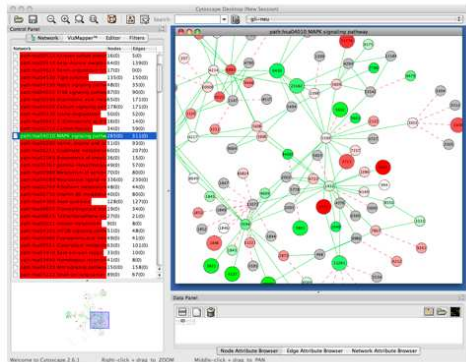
Cytoscape Desktop (New Session)

Search

gfi-neu

Control Panel

Network | VizMapper™ | Editor | Filters

Network | Nodes | Edges

path:hsa04010 MAPK signaling pathway

Data Panel

Node Attribute Browser | Edge Attribute Browser | Network Attribute Browser

Welcome to Cytoscape 2.6.1 | Right-click + drag to ZOOM | Middle-click + drag to PAN